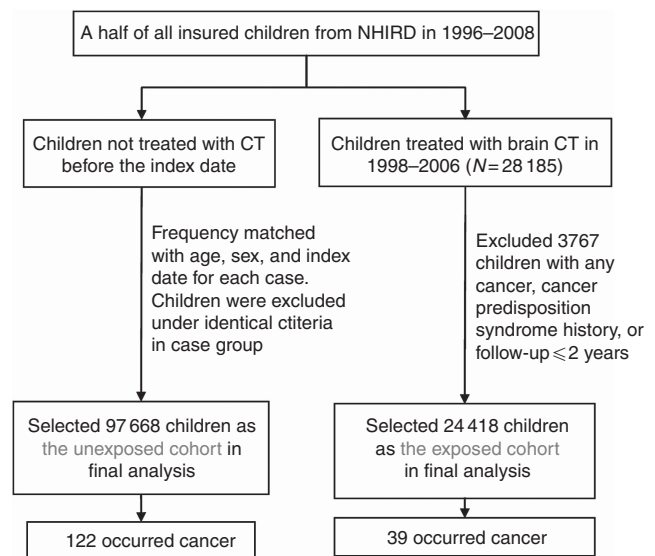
A half of all insured children from NHIRD in 1996–2008

Children not treated with CT before the index date

Children treated with brain CT in 1998–2006 ($N = 28\,185$)

Frequency matched with age, sex, and index date for each case. Children were excluded under identical ctiteria in case group

Excluded 3767 children with any cancer, cancer predisposition syndrome history, or follow-up $\leqslant 2$ years

Selected 97 668 children as the unexposed cohort in final analysis

Selected 24 418 children as the exposed cohort in final analysis

122 occurred cancer

39 occurred cancer